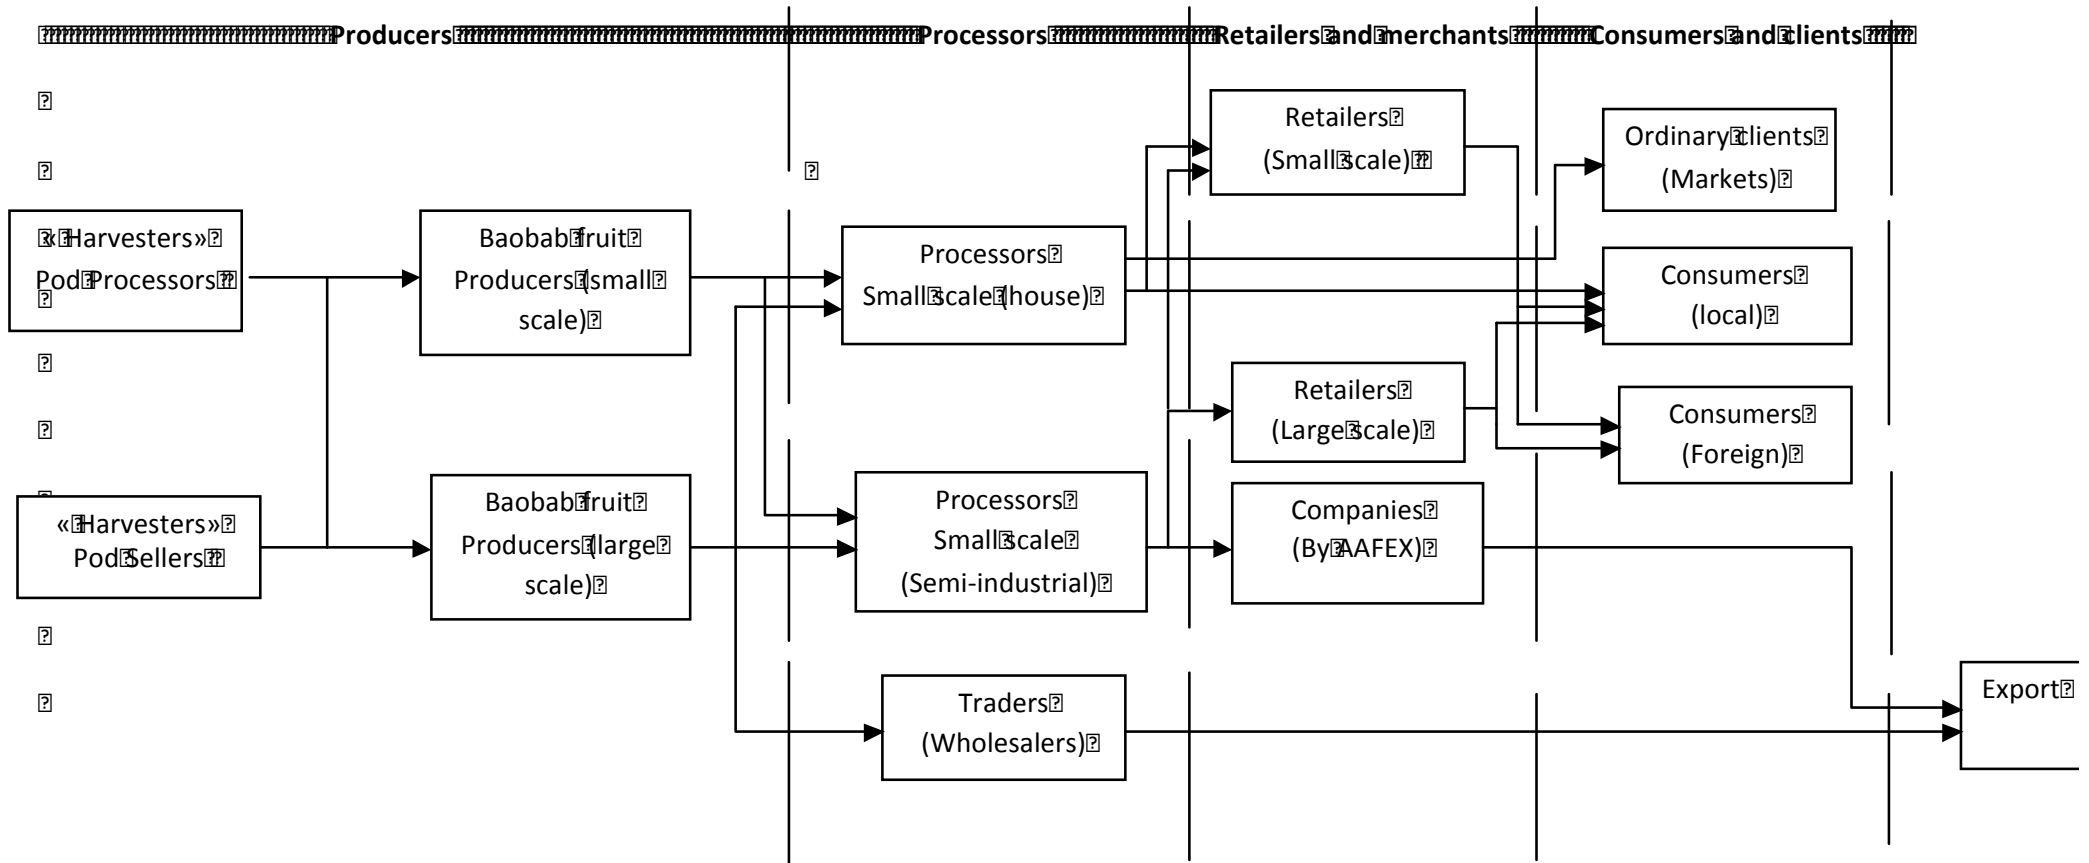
Producers Processors Retailers and merchants Consumers and clients

« Harvesters» Pod Processors

« Harvesters» Pod Sellers

Baobab fruit Producers (small scale)

Baobab fruit Producers (large scale)

Processors Small scale (house)

Processors Small scale (Semi-industrial)

Traders (Wholesalers)

Retailers (Small scale)

Retailers (Large scale)

Companies (By AAFEX)

Ordinary clients (Markets)

Consumers (local)

Consumers (Foreign)

Export